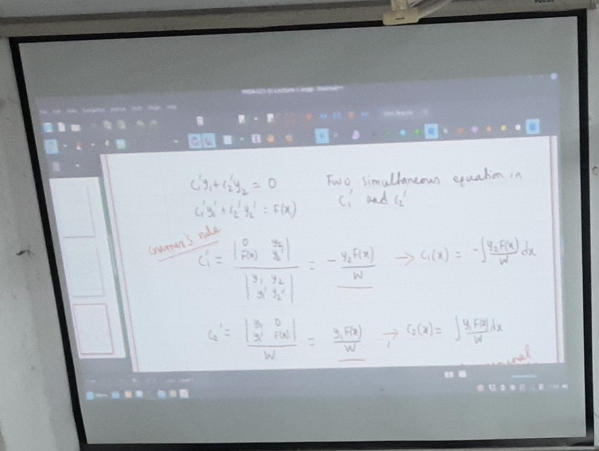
$c_1'y_1 + c_2'y_2 = 0$
$c_1'y_1' + c_2'y_2' = F(x)$

Two simultaneous equation in $c_1'$ and $c_2'$

Cramer's rule

$c_1' = \frac{\begin{vmatrix} 0 & y_2 \\ F(x) & y_2' \end{vmatrix}}{\begin{vmatrix} y_1 & y_2 \\ y_1' & y_2' \end{vmatrix}} = -\frac{y_2 F(x)}{W} \rightarrow c_1(x) = -\int \frac{y_2 F(x)}{W} dx$

$c_2' = \frac{\begin{vmatrix} y_1 & 0 \\ y_1' & F(x) \end{vmatrix}}{W} = \frac{y_1 F(x)}{W} \rightarrow c_2(x) = \int \frac{y_1 F(x)}{W} dx$